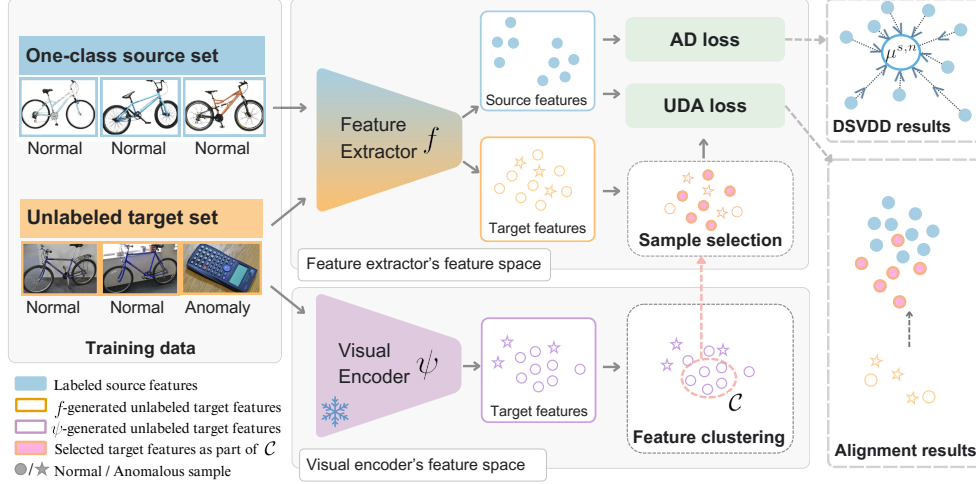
One-class source set

Normal Normal Normal

Unlabeled target set

Normal Normal Anomaly

Training data

Feature Extractor $f$

Source features

Target features

AD loss

UDA loss

Sample selection

Feature extractor's feature space

$\mu^{s,n}$

DSVDD results

Alignment results

Visual Encoder $\psi$

Target features

$\mathcal{C}$

Feature clustering

Visual encoder's feature space

Labeled source features

$f$-generated unlabeled target features

$\psi$-generated unlabeled target features

Selected target features as part of $\mathcal{C}$

/★ Normal / Anomalous sample